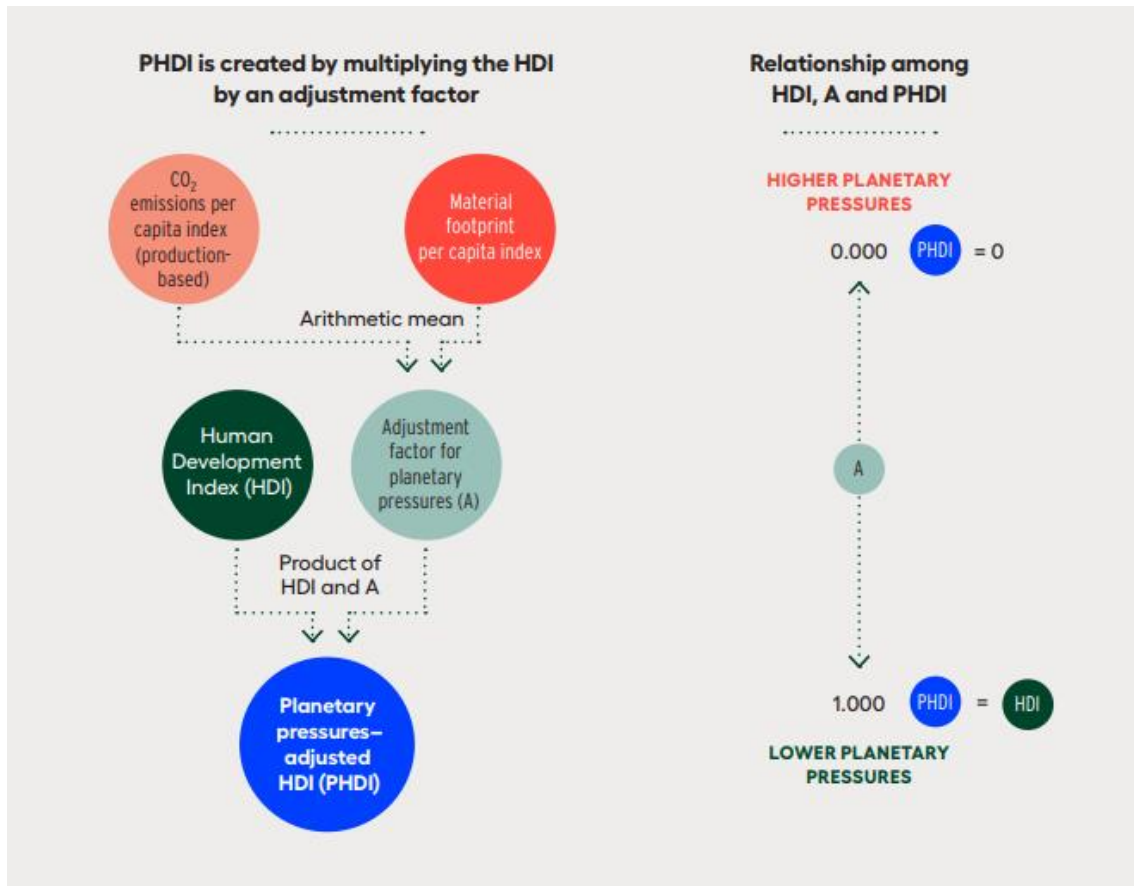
PHDI is created by multiplying the HDI by an adjustment factor

$CO_2$ emissions per capita index (production-based)

Material footprint per capita index

Arithmetic mean

Human Development Index (HDI)

Adjustment factor for planetary pressures (A)

Product of HDI and A

Planetary pressures–adjusted HDI (PHDI)

Relationship among HDI, A and PHDI

HIGHER PLANETARY PRESSURES

0.000 PHDI = 0

A

1.000 PHDI = HDI

LOWER PLANETARY PRESSURES